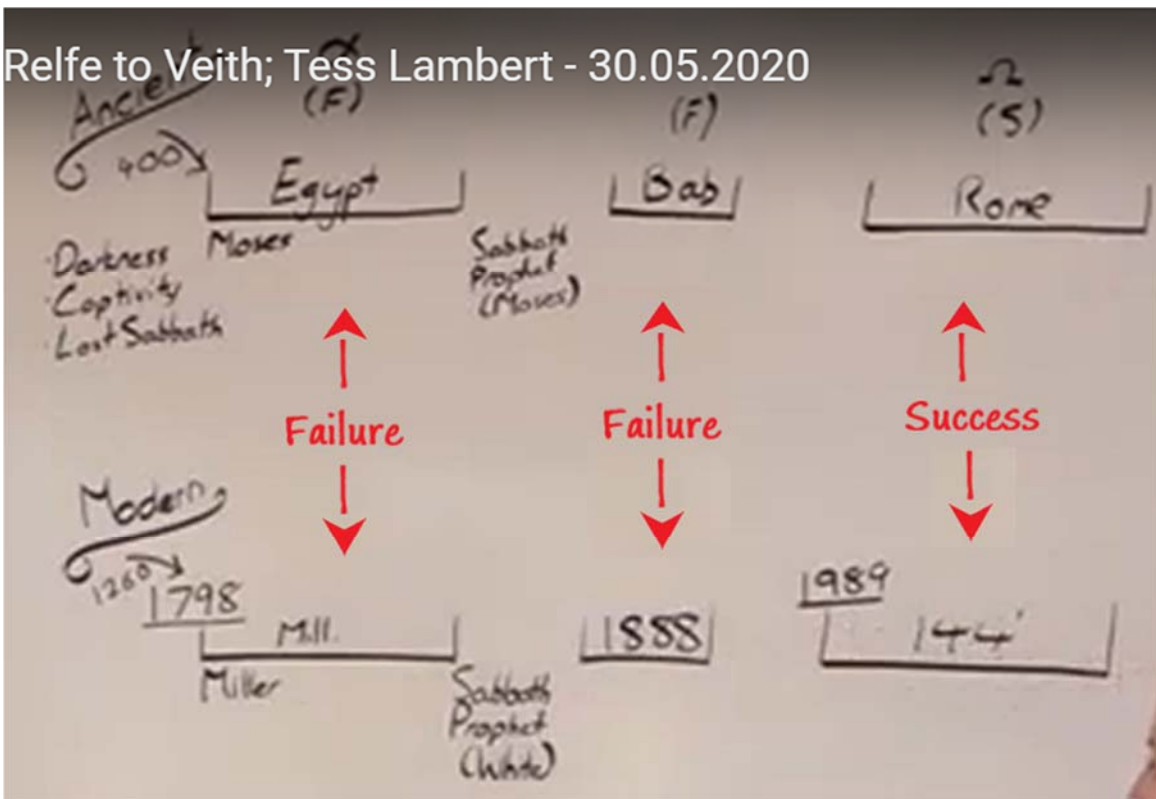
Relfe to Veith; Tess Lambert - 30.05.2020

Ancient
400

$\alpha$
(F)
Egypt
Moses

(F)
Bab

$\Omega$
(S)
Rome

· Darkness
· Captivity
· Lost Sabbath

Sabbath
Prophet
(Moses)

Failure

Failure

Success

Modern
1260
1798
Mill.
Miller

Sabbath
Prophet
(White)

1888

1989
144